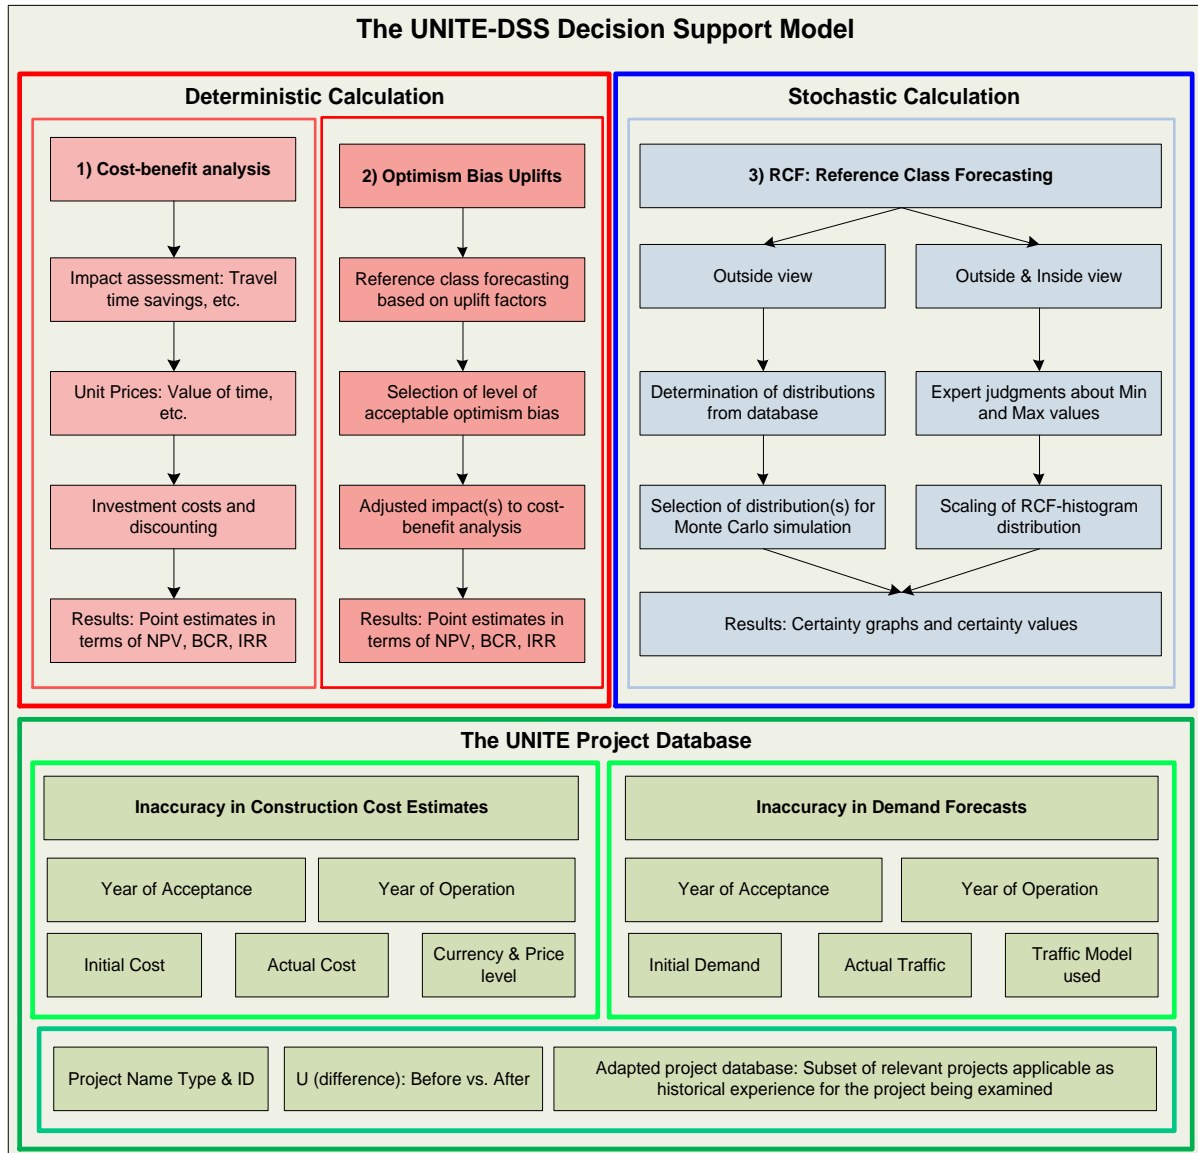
The UNITE-DSS Decision Support Model

Deterministic Calculation

1) Cost-benefit analysis

Impact assessment: Travel time savings, etc.

Unit Prices: Value of time, etc.

Investment costs and discounting

Results: Point estimates in terms of NPV, BCR, IRR

2) Optimism Bias Uplifts

Reference class forecasting based on uplift factors

Selection of level of acceptable optimism bias

Adjusted impact(s) to cost-benefit analysis

Results: Point estimates in terms of NPV, BCR, IRR

Stochastic Calculation

3) RCF: Reference Class Forecasting

Outside view

Outside & Inside view

Determination of distributions from database

Expert judgments about Min and Max values

Selection of distribution(s) for Monte Carlo simulation

Scaling of RCF-histogram distribution

Results: Certainty graphs and certainty values

The UNITE Project Database

Inaccuracy in Construction Cost Estimates

Year of Acceptance

Year of Operation

Initial Cost

Actual Cost

Currency & Price level

Inaccuracy in Demand Forecasts

Year of Acceptance

Year of Operation

Initial Demand

Actual Traffic

Traffic Model used

Project Name Type & ID

U (difference): Before vs. After

Adapted project database: Subset of relevant projects applicable as historical experience for the project being examined